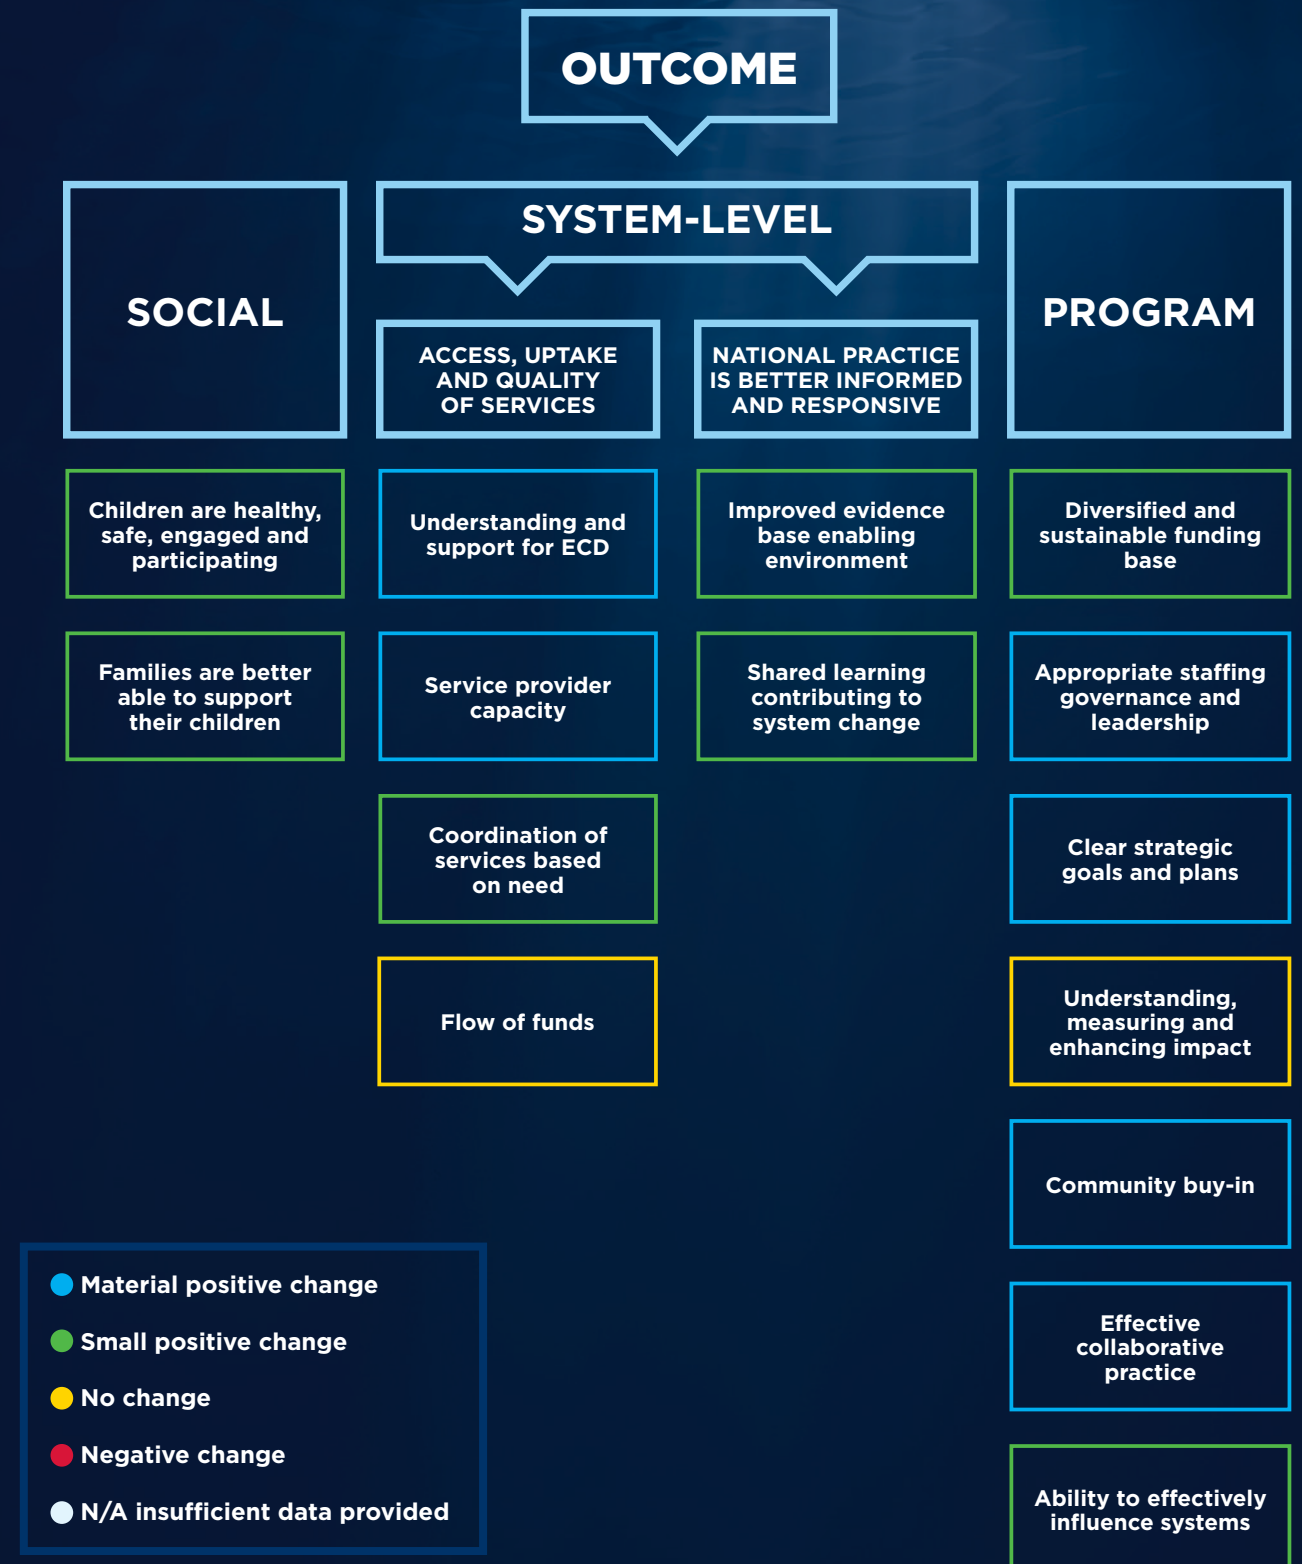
OUTCOME

SOCIAL

SYSTEM-LEVEL

ACCESS, UPTAKE AND QUALITY OF SERVICES

NATIONAL PRACTICE IS BETTER INFORMED AND RESPONSIVE

PROGRAM

Children are healthy, safe, engaged and participating

Families are better able to support their children

Understanding and support for ECD

Service provider capacity

Coordination of services based on need

Flow of funds

Improved evidence base enabling environment

Shared learning contributing to system change

Diversified and sustainable funding base

Appropriate staffing governance and leadership

Clear strategic goals and plans

Understanding, measuring and enhancing impact

Community buy-in

Effective collaborative practice

Ability to effectively influence systems

Material positive change

Small positive change

No change

Negative change

N/A insufficient data provided